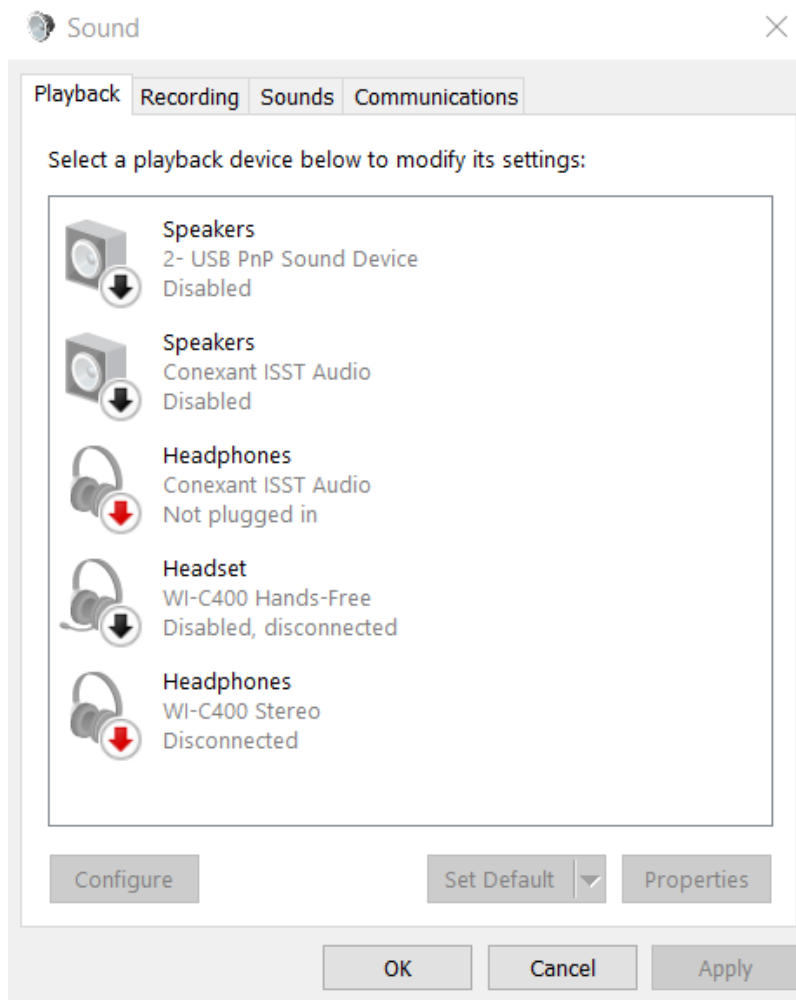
Sound

Playback Recording Sounds Communications

Select a playback device below to modify its settings:

Speakers
2- USB PnP Sound Device
Disabled

Speakers
Conexant ISST Audio
Disabled

Headphones
Conexant ISST Audio
Not plugged in

Headset
WI-C400 Hands-Free
Disabled, disconnected

Headphones
WI-C400 Stereo
Disconnected

Configure

Set Default

Properties

OK

Cancel

Apply